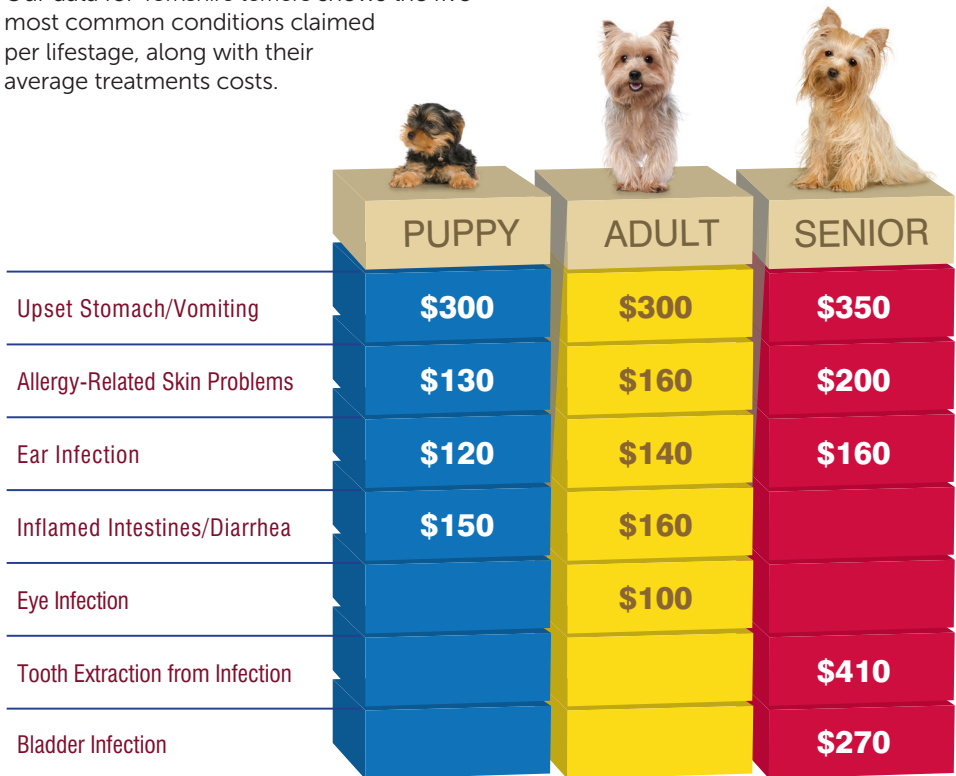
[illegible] most common conditions claimed per lifestage, along with their average treatments costs.

| | PUPPY | ADULT | SENIOR |
|---|---|---|---|
| Upset Stomach/Vomiting | \$300 | \$300 | \$350 |
| Allergy-Related Skin Problems | \$130 | \$160 | \$200 |
| Ear Infection | \$120 | \$140 | \$160 |
| Inflamed Intestines/Diarrhea | \$150 | \$160 | |
| Eye Infection | | \$100 | |
| Tooth Extraction from Infection | | | \$410 |
| Bladder Infection | | | \$270 |